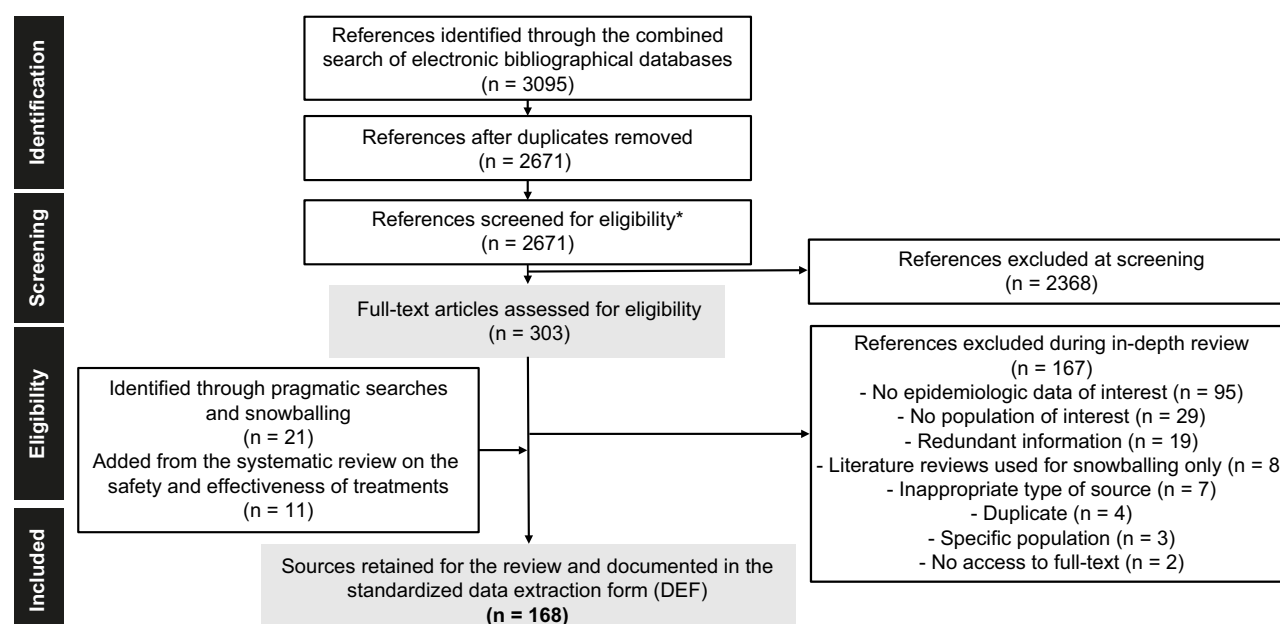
Identification

Screening

Eligibility

Included

References identified through the combined search of electronic bibliographical databases (n = 3095)

References after duplicates removed (n = 2671)

References screened for eligibility* (n = 2671)

References excluded at screening (n = 2368)

Full-text articles assessed for eligibility (n = 303)

References excluded during in-depth review (n = 167)
- No epidemiologic data of interest (n = 95)
- No population of interest (n = 29)
- Redundant information (n = 19)
- Literature reviews used for snowballing only (n = 8
- Inappropriate type of source (n = 7)
- Duplicate (n = 4)
- Specific population (n = 3)
- No access to full-text (n = 2)

Identified through pragmatic searches and snowballing (n = 21)
Added from the systematic review on the safety and effectiveness of treatments (n = 11)

Sources retained for the review and documented in the standardized data extraction form (DEF)
**(n = 168)**